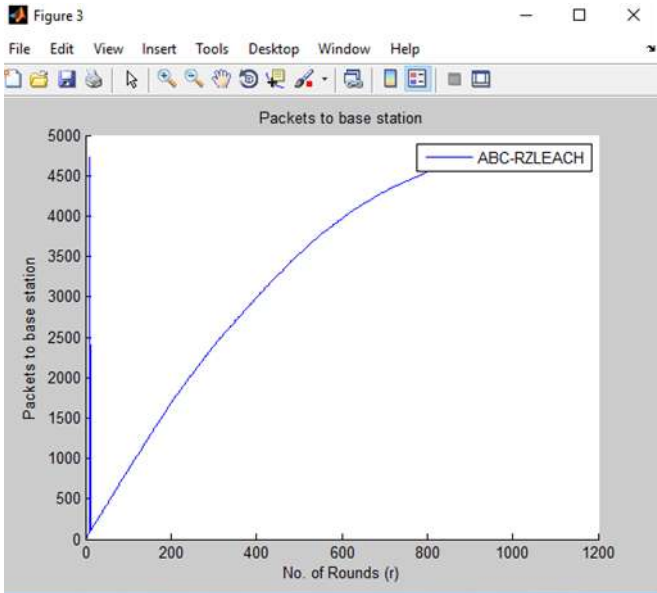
Figure 3

File Edit View Insert Tools Desktop Window Help

Packets to base station

ABC-RZLEACH

Packets to base station

5000
4500
4000
3500
3000
2500
2000
1500
1000
500
0

0 200 400 600 800 1000 1200

No. of Rounds (r)